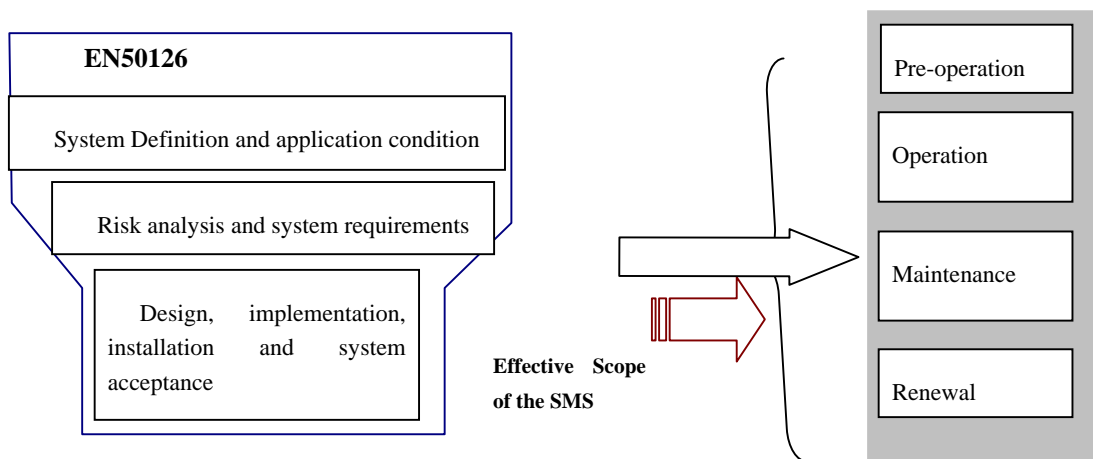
EN50126

System Definition and application condition

Risk analysis and system requirements

Design, implementation, installation and system acceptance

Effective Scope of the SMS

Pre-operation

Operation

Maintenance

Renewal